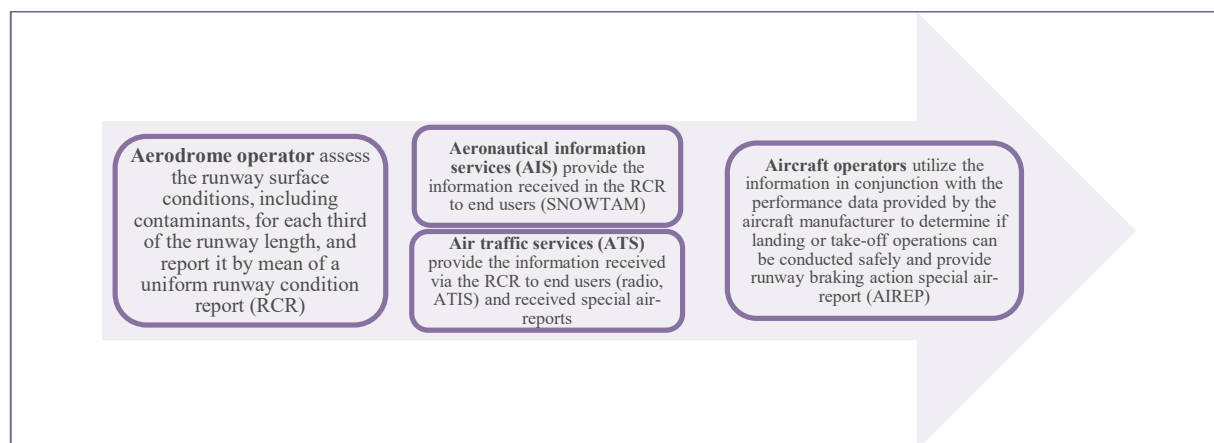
**Aerodrome operator** assess the runway surface conditions, including contaminants, for each third of the runway length, and report it by mean of a uniform runway condition report (RCR)

**Aeronautical information services (AIS)** provide the information received in the RCR to end users (SNOWTAM)

**Air traffic services (ATS)** provide the information received via the RCR to end users (radio, ATIS) and received special air-reports

**Aircraft operators** utilize the information in conjunction with the performance data provided by the aircraft manufacturer to determine if landing or take-off operations can be conducted safely and provide runway braking action special air-report (AIREP)